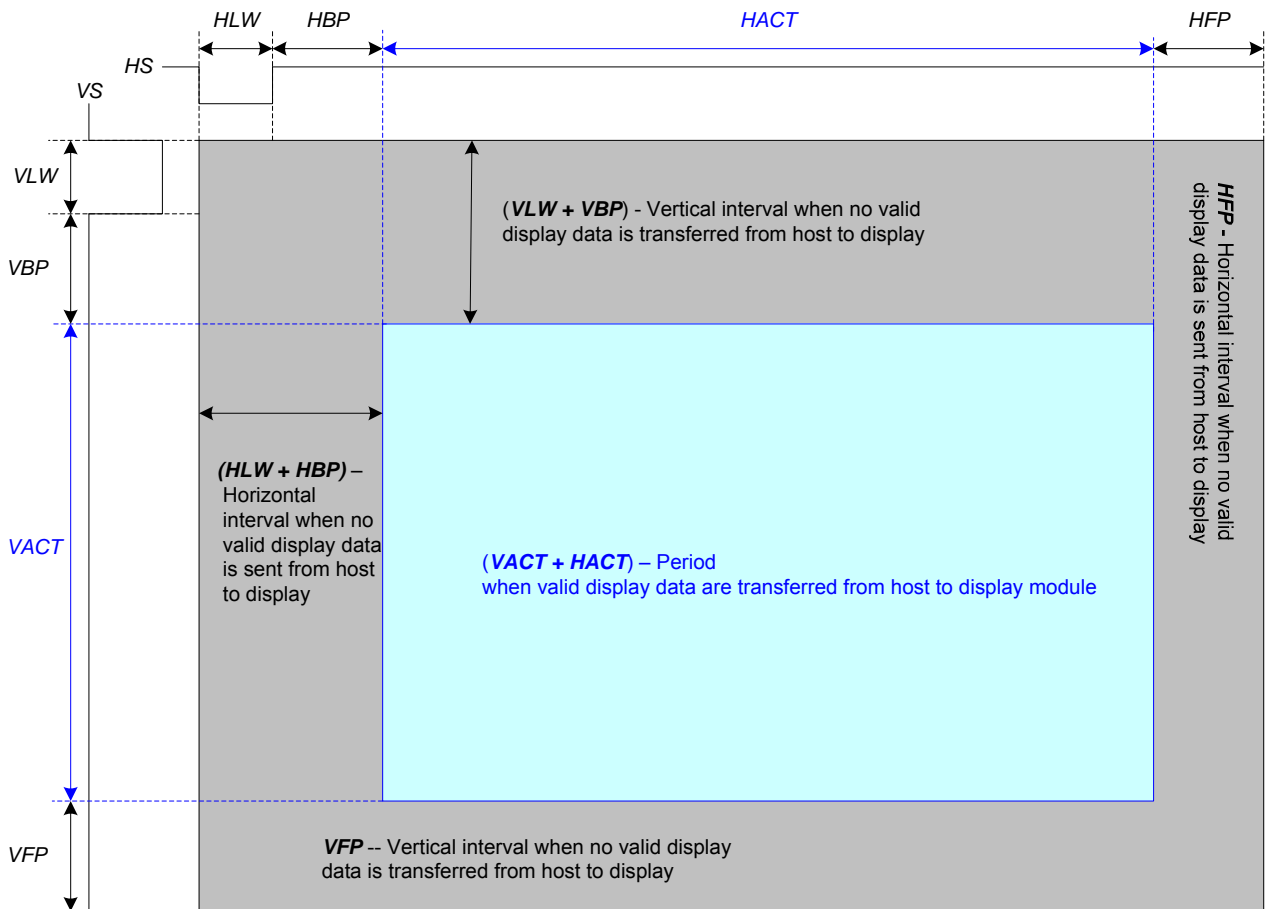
HLW HBP HACT HFP

HS

VS

VLW

VBP

VACT

VFP

(VLW + VBP) - Vertical interval when no valid display data is transferred from host to display

HFP - Horizontal interval when no valid display data is sent from host to display

(HLW + HBP) – Horizontal interval when no valid display data is sent from host to display

(VACT + HACT) – Period when valid display data are transferred from host to display module

VFP -- Vertical interval when no valid display data is transferred from host to display